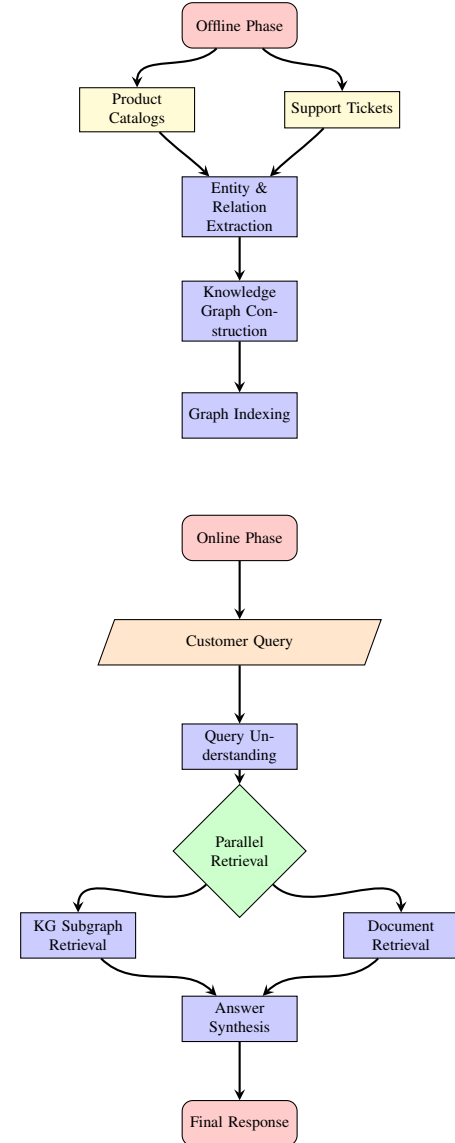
Offline Phase

Product Catalogs

Support Tickets

Entity & Relation Extraction

Knowledge Graph Construction

Graph Indexing

Online Phase

Customer Query

Query Understanding

Parallel Retrieval

KG Subgraph Retrieval

Document Retrieval

Answer Synthesis

Final Response